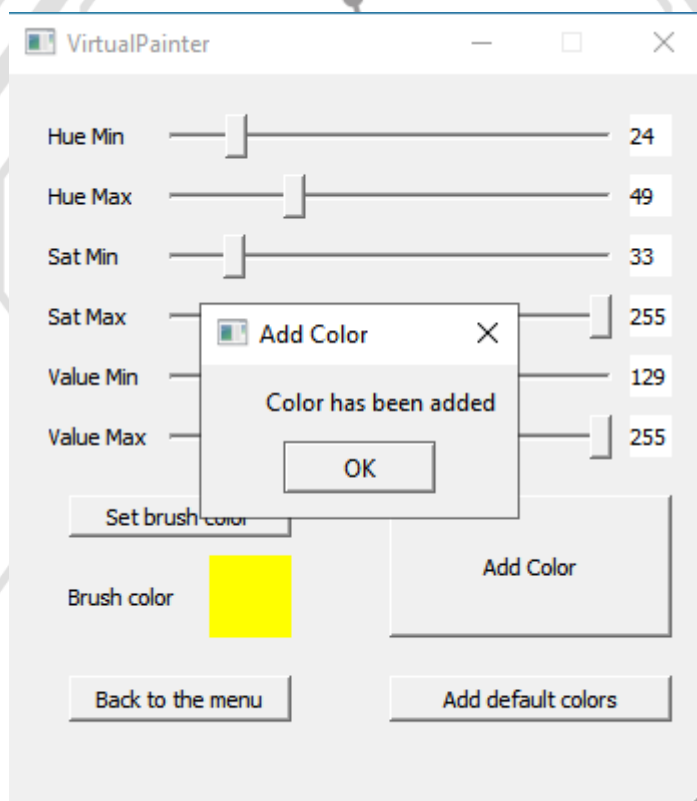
VirtualPainter

Hue Min 24

Hue Max 49

Sat Min 33

Sat Max 255

Value Min 129

Value Max 255

Add Color

Color has been added

OK

Set brush color

Add Color

Brush color

Back to the menu

Add default colors